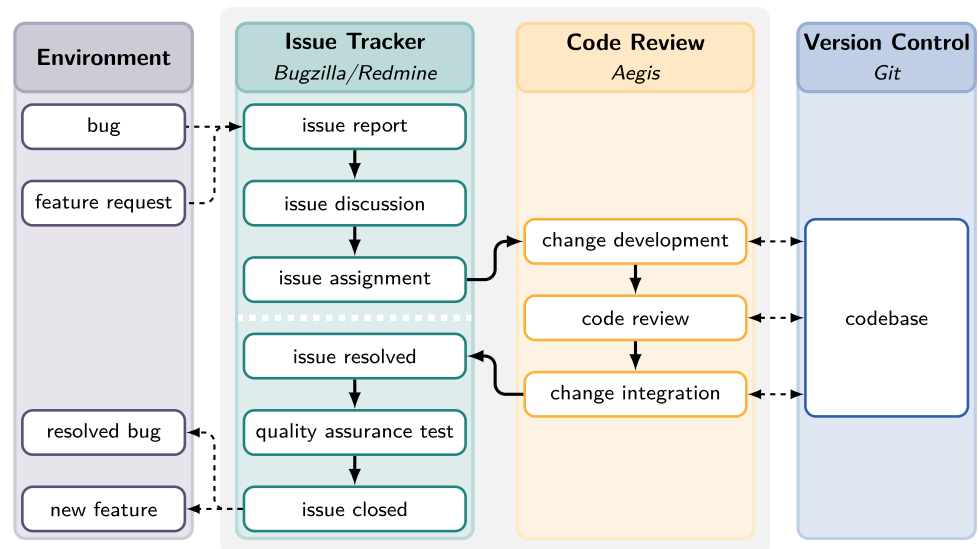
Environment

bug

feature request

resolved bug

new feature

Issue Tracker
Bugzilla/Redmine

issue report

issue discussion

issue assignment

issue resolved

quality assurance test

issue closed

Code Review
Aegis

change development

code review

change integration

Version Control
Git

codebase